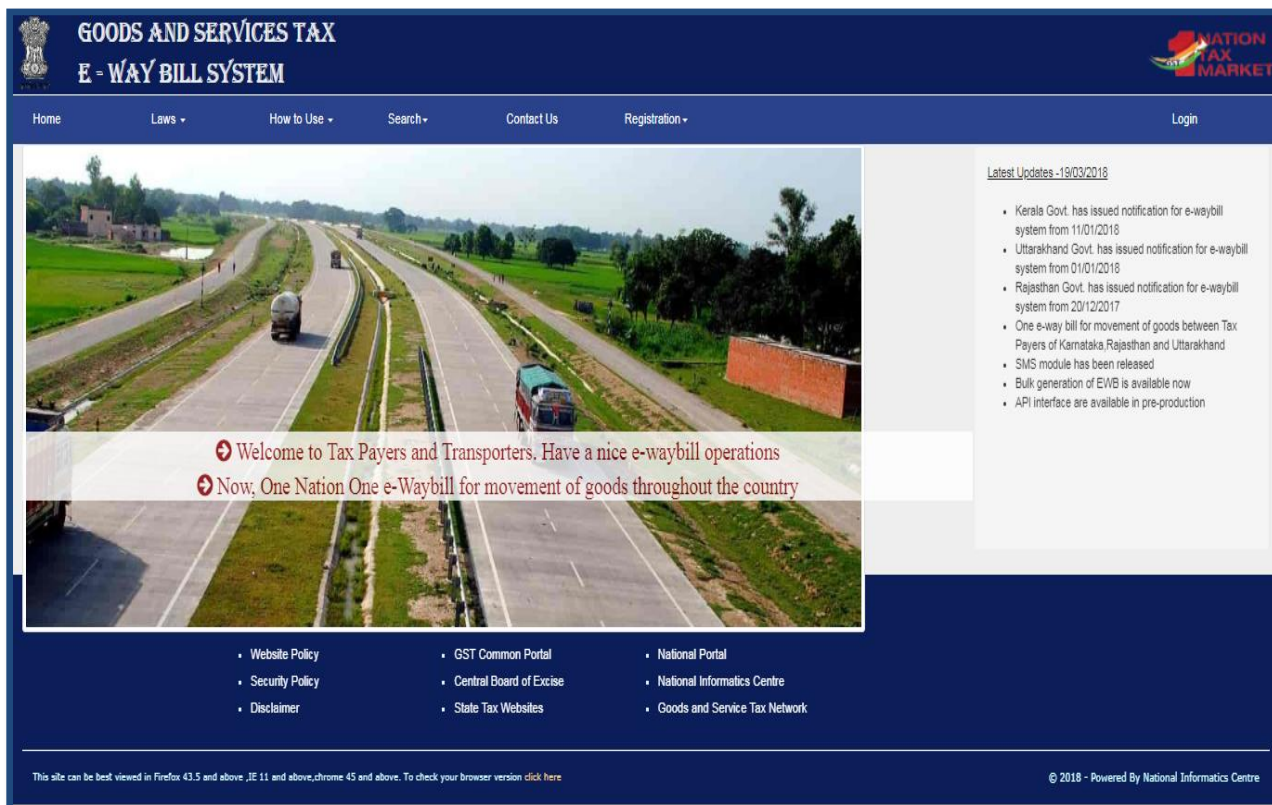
GOODS AND SERVICES TAX
E - WAY BILL SYSTEM

NATION TAX MARKET

Home Laws ▾ How to Use ▾ Search ▾ Contact Us Registration ▾ Login

Welcome to Tax Payers and Transporters, Have a nice e-waybill operations
Now, One Nation One e-Waybill for movement of goods throughout the country

Latest Updates -19/03/2018

- Kerala Govt. has issued notification for e-waybill system from 11/01/2018
- Uttarakhand Govt. has issued notification for e-waybill system from 01/01/2018
- Rajasthan Govt. has issued notification for e-waybill system from 20/12/2017
- One e-way bill for movement of goods between Tax Payers of Karnataka,Rajasthan and Uttarakhand
- SMS module has been released
- Bulk generation of EWB is available now
- API interface are available in pre-production

- Website Policy
- Security Policy
- Disclaimer

- GST Common Portal
- Central Board of Excise
- State Tax Websites

- National Portal
- National Informatics Centre
- Goods and Service Tax Network

This site can be best viewed in Firefox 43.5 and above ,IE 11 and above,chrome 45 and above. To check your browser version click here

© 2018 - Powered By National Informatics Centre